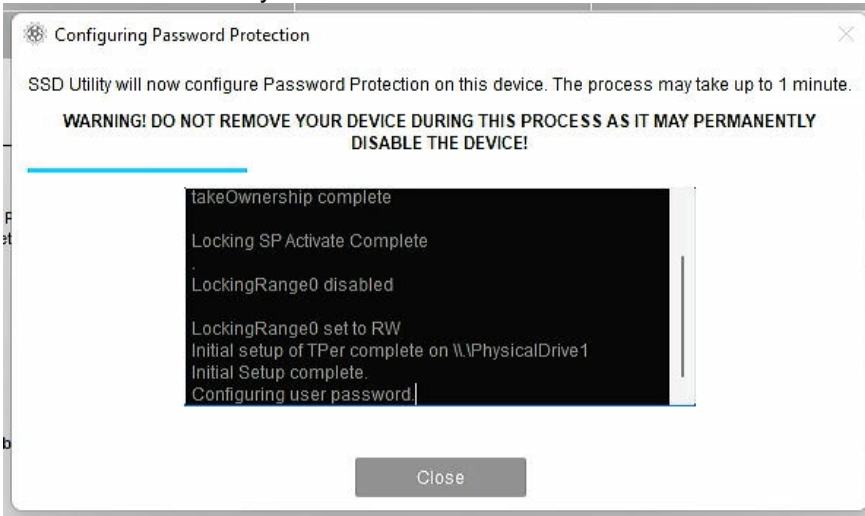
Configuring Password Protection

SSD Utility will now configure Password Protection on this device. The process may take up to 1 minute.

WARNING! DO NOT REMOVE YOUR DEVICE DURING THIS PROCESS AS IT MAY PERMANENTLY DISABLE THE DEVICE!

takeOwnership complete

Locking SP Activate Complete

LockingRange0 disabled

LockingRange0 set to RW
Initial setup of TPer complete on \\.\PhysicalDrive1
Initial Setup complete.
Configuring user password.

Close